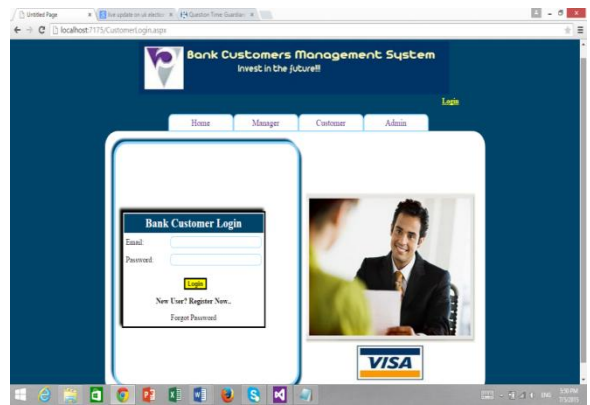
Untitled Page
live update on ui electio
Question Time Guardian
localhost:7175/CustomerLogin.aspx

Bank Customers Management System
invest in the future!!

Login

Home
Manager
Customer
Admin

Bank Customer Login
Email:
Password:
Login
New User? Register Now..
Forget Password

VISA

ENG
5:30 PM
7/5/2015